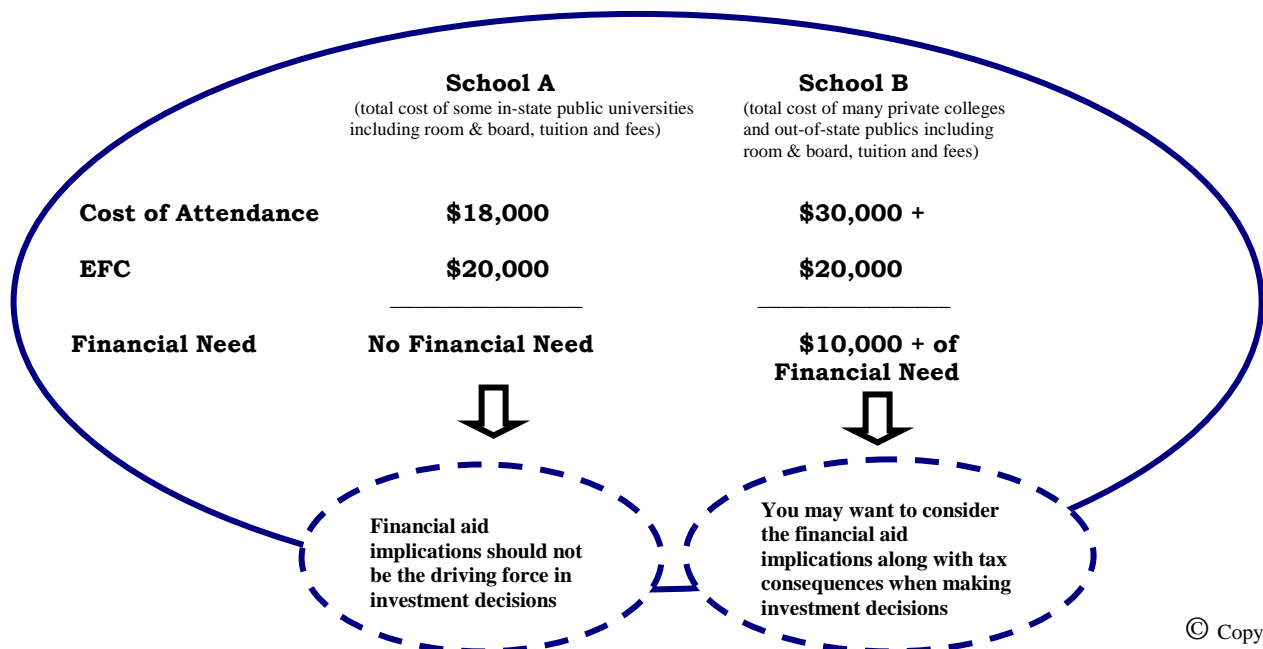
School A
(total cost of some in-state public universities including room & board, tuition and fees)

School B
(total cost of many private colleges and out-of-state publics including room & board, tuition and fees)

| | School A | School B |
|---|---|---|
| Cost of Attendance | \$18,000 | \$30,000 + |
| EFC | \$20,000 | \$20,000 |
| Financial Need | No Financial Need | \$10,000 + of Financial Need |

Financial aid implications should not be the driving force in investment decisions

You may want to consider the financial aid implications along with tax consequences when making investment decisions

© Copy